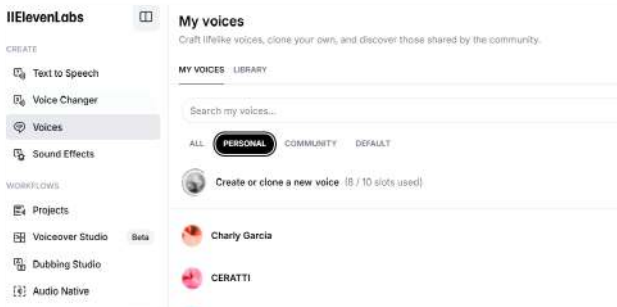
IIElevenLabs

CREATE

Text to Speech

Voice Changer

Voices

Sound Effects

WORKFLOWS

Projects

Voiceover Studio Beta

Dubbing Studio

Audio Native

My voices

Craft lifelike voices, clone your own, and discover those shared by the community.

MY VOICES LIBRARY

Search my voices...

ALL PERSONAL COMMUNITY DEFAULT

Create or clone a new voice (8 / 10 slots used)

Charly Garcia

CERATTI